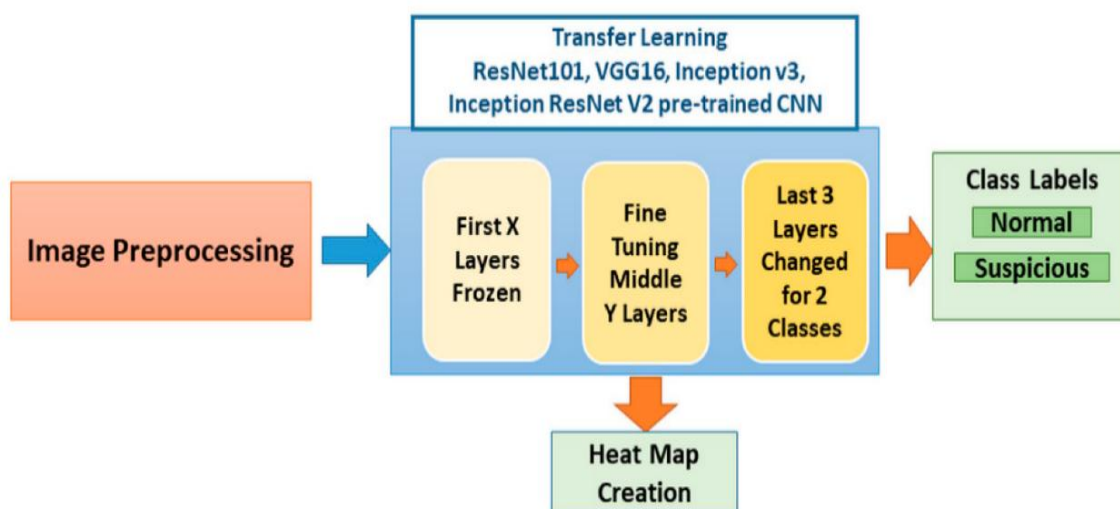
Transfer Learning
ResNet101, VGG16, Inception v3, Inception ResNet V2 pre-trained CNN

Image Preprocessing

First X Layers Frozen

Fine Tuning Middle Y Layers

Last 3 Layers Changed for 2 Classes

Class Labels
Normal
Suspicious

Heat Map Creation